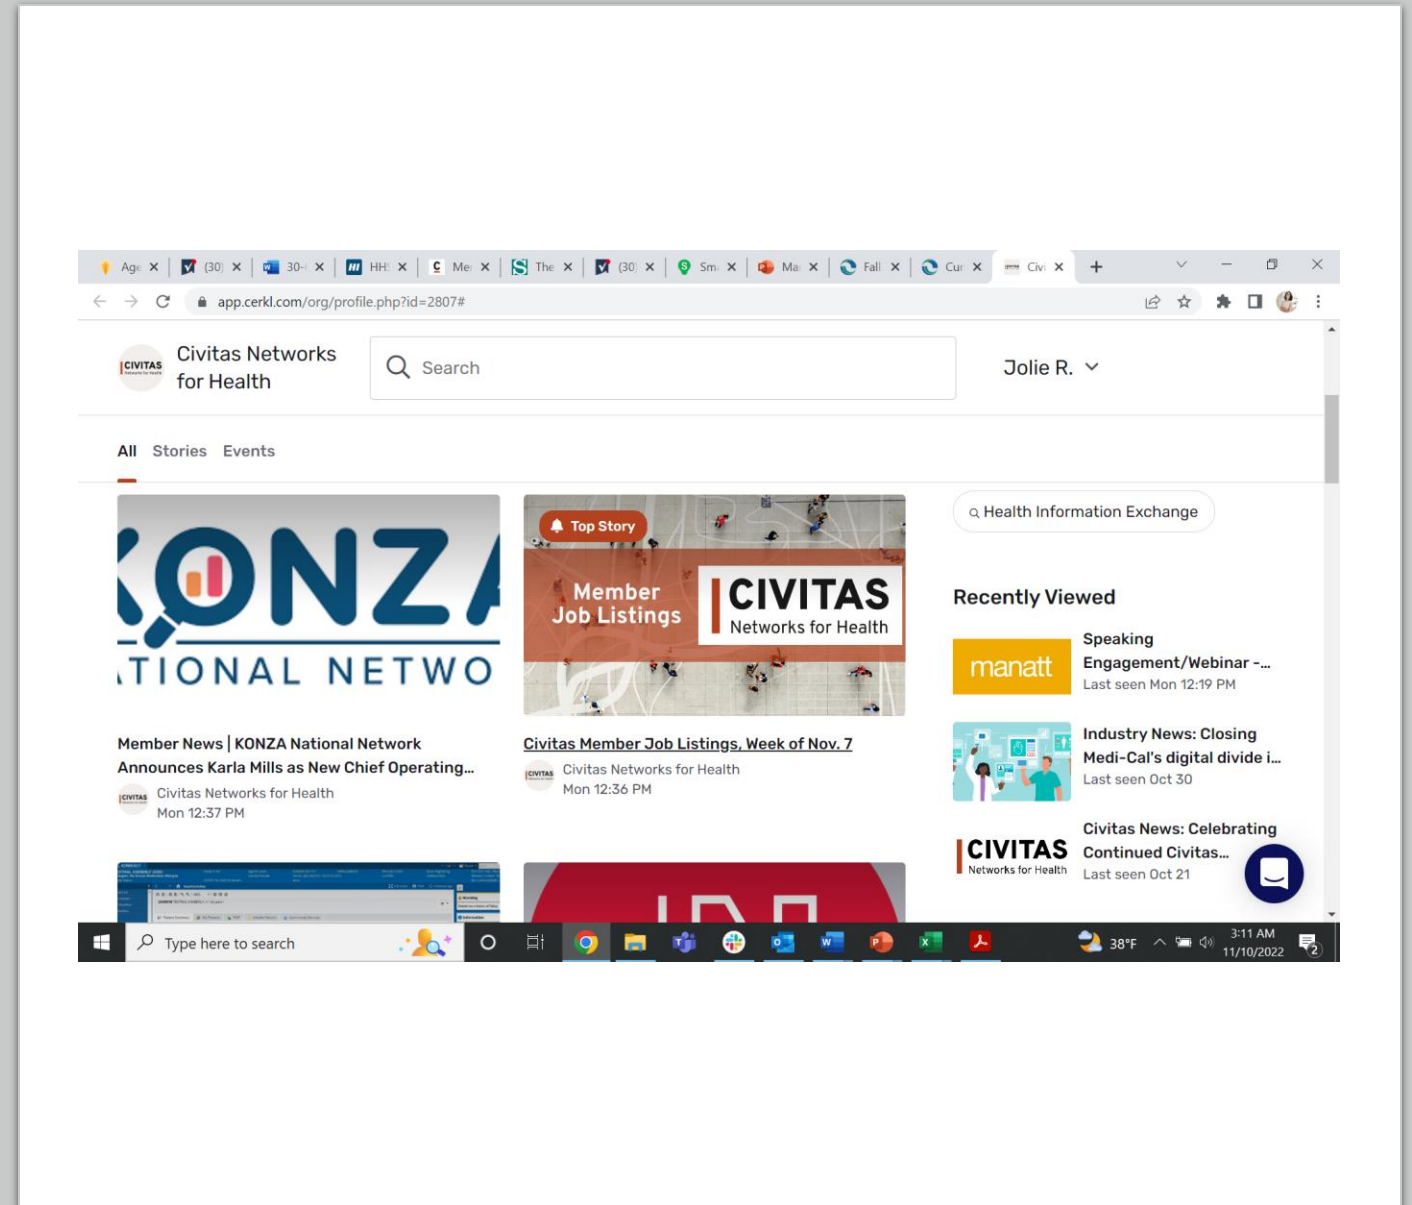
Age (30) 30-I HH Me The (30) Sm Ma Fall Cur Civi

app.cerkl.com/org/profile.php?id=2807#

CIVITAS Civitas Networks for Health

Search

Jolie R.

All Stories Events

KONZA
TIONAL NETWO

Member News | KONZA National Network Announces Karla Mills as New Chief Operating...
CIVITAS Civitas Networks for Health
Mon 12:37 PM

Top Story
Member Job Listings
CIVITAS Networks for Health

Civitas Member Job Listings, Week of Nov. 7
CIVITAS Civitas Networks for Health
Mon 12:36 PM

Health Information Exchange

Recently Viewed

manatt
Speaking Engagement/Webinar -...
Last seen Mon 12:19 PM

Industry News: Closing Medi-Cal's digital divide i...
Last seen Oct 30

CIVITAS Networks for Health
Civitas News: Celebrating Continued Civitas...
Last seen Oct 21

Type here to search

38°F 3:11 AM 11/10/2022